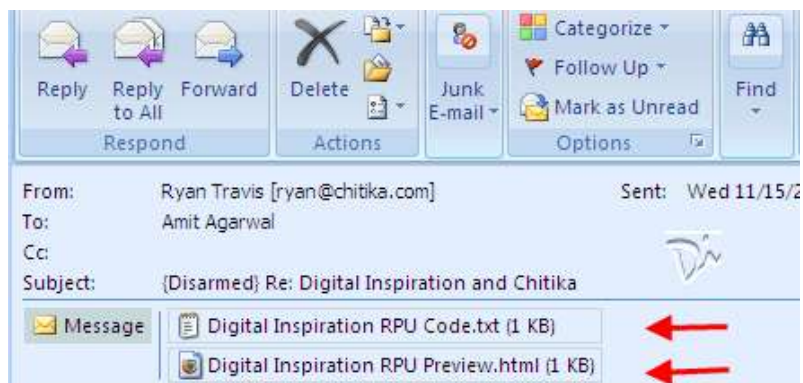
Reply Reply to All Forward
Respond

Delete
Actions

Junk E-mail

Categorize
Follow Up
Mark as Unread
Options

Find

From: Ryan Travis [ryan@chitika.com]
Sent: Wed 11/15/2
To: Amit Agarwal
Cc:
Subject: {Disarmed} Re: Digital Inspiration and Chitika

Message
Digital Inspiration RPU Code.txt (1 KB)
Digital Inspiration RPU Preview.html (1 KB)